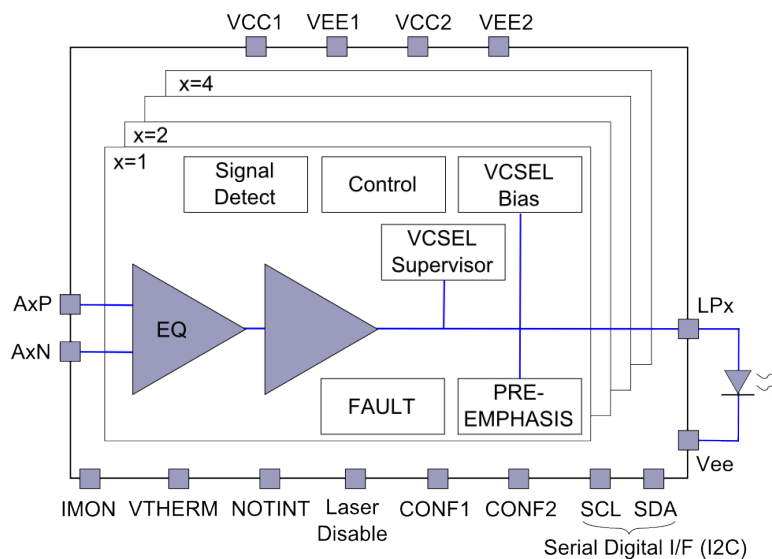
VCC1 VEE1 VCC2 VEE2

x=4

x=2

x=1

Signal Detect

Control

VCSEL Bias

VCSEL Supervisor

AxP

AxN

EQ

LPx

FAULT

PRE-EMPHASIS

Vee

IMON VTHERM NOTINT Laser Disable CONF1 CONF2 SCL SDA

Serial Digital I/F (I2C)